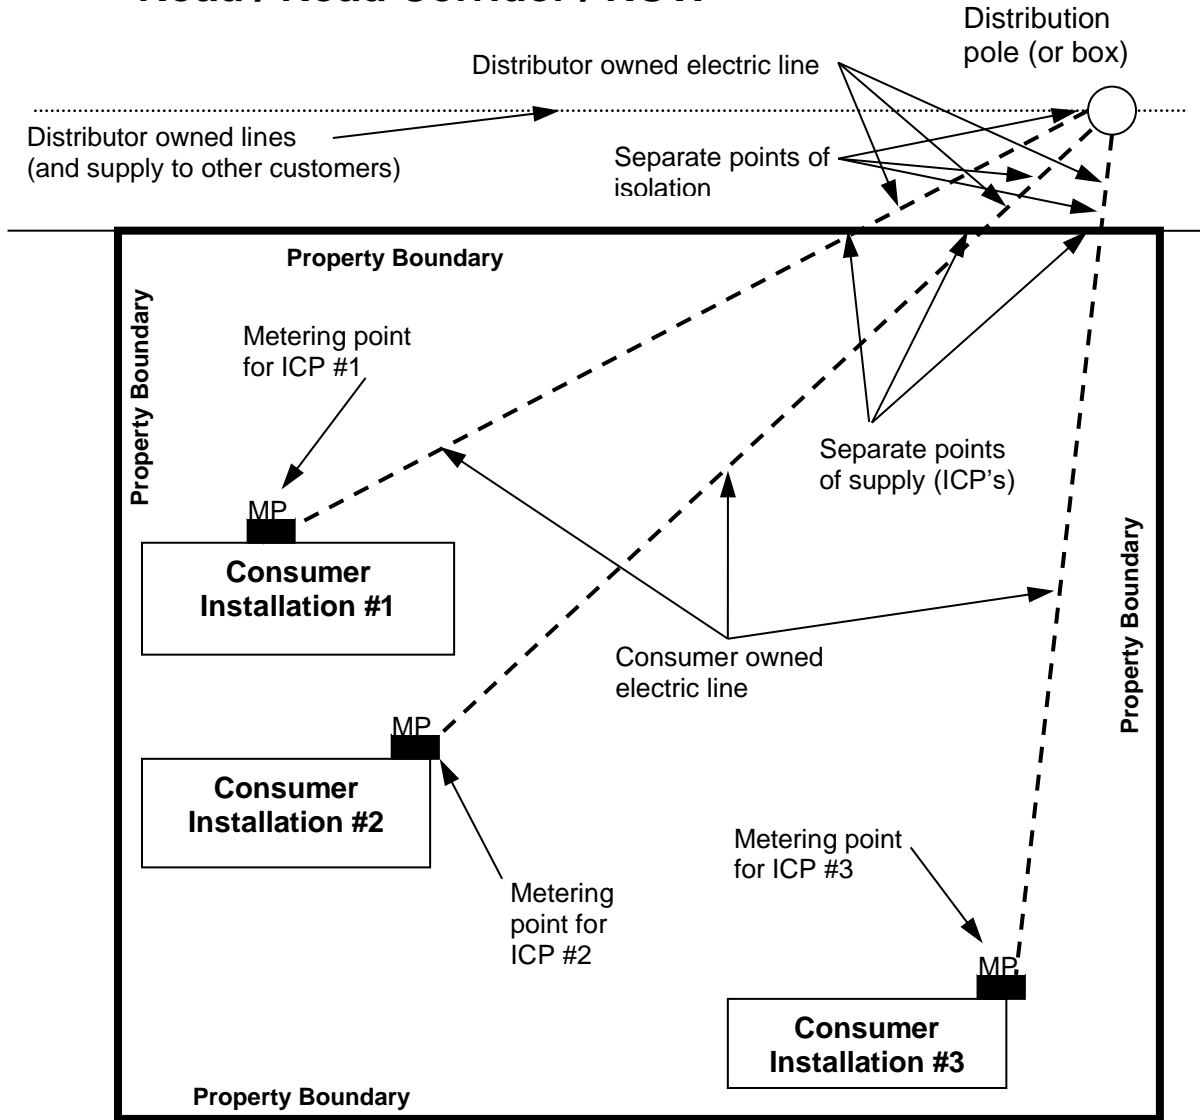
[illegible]

Distribution pole (or box)

Distributor owned electric line

Distributor owned lines (and supply to other customers)

Separate points of isolation

Property Boundary

Property Boundary

Metering point for ICP #1

Separate points of supply (ICP's)

MP

Consumer Installation #1

Property Boundary

Consumer owned electric line

MP

Consumer Installation #2

Metering point for ICP #2

Metering point for ICP #3

MP

Consumer Installation #3

Property Boundary